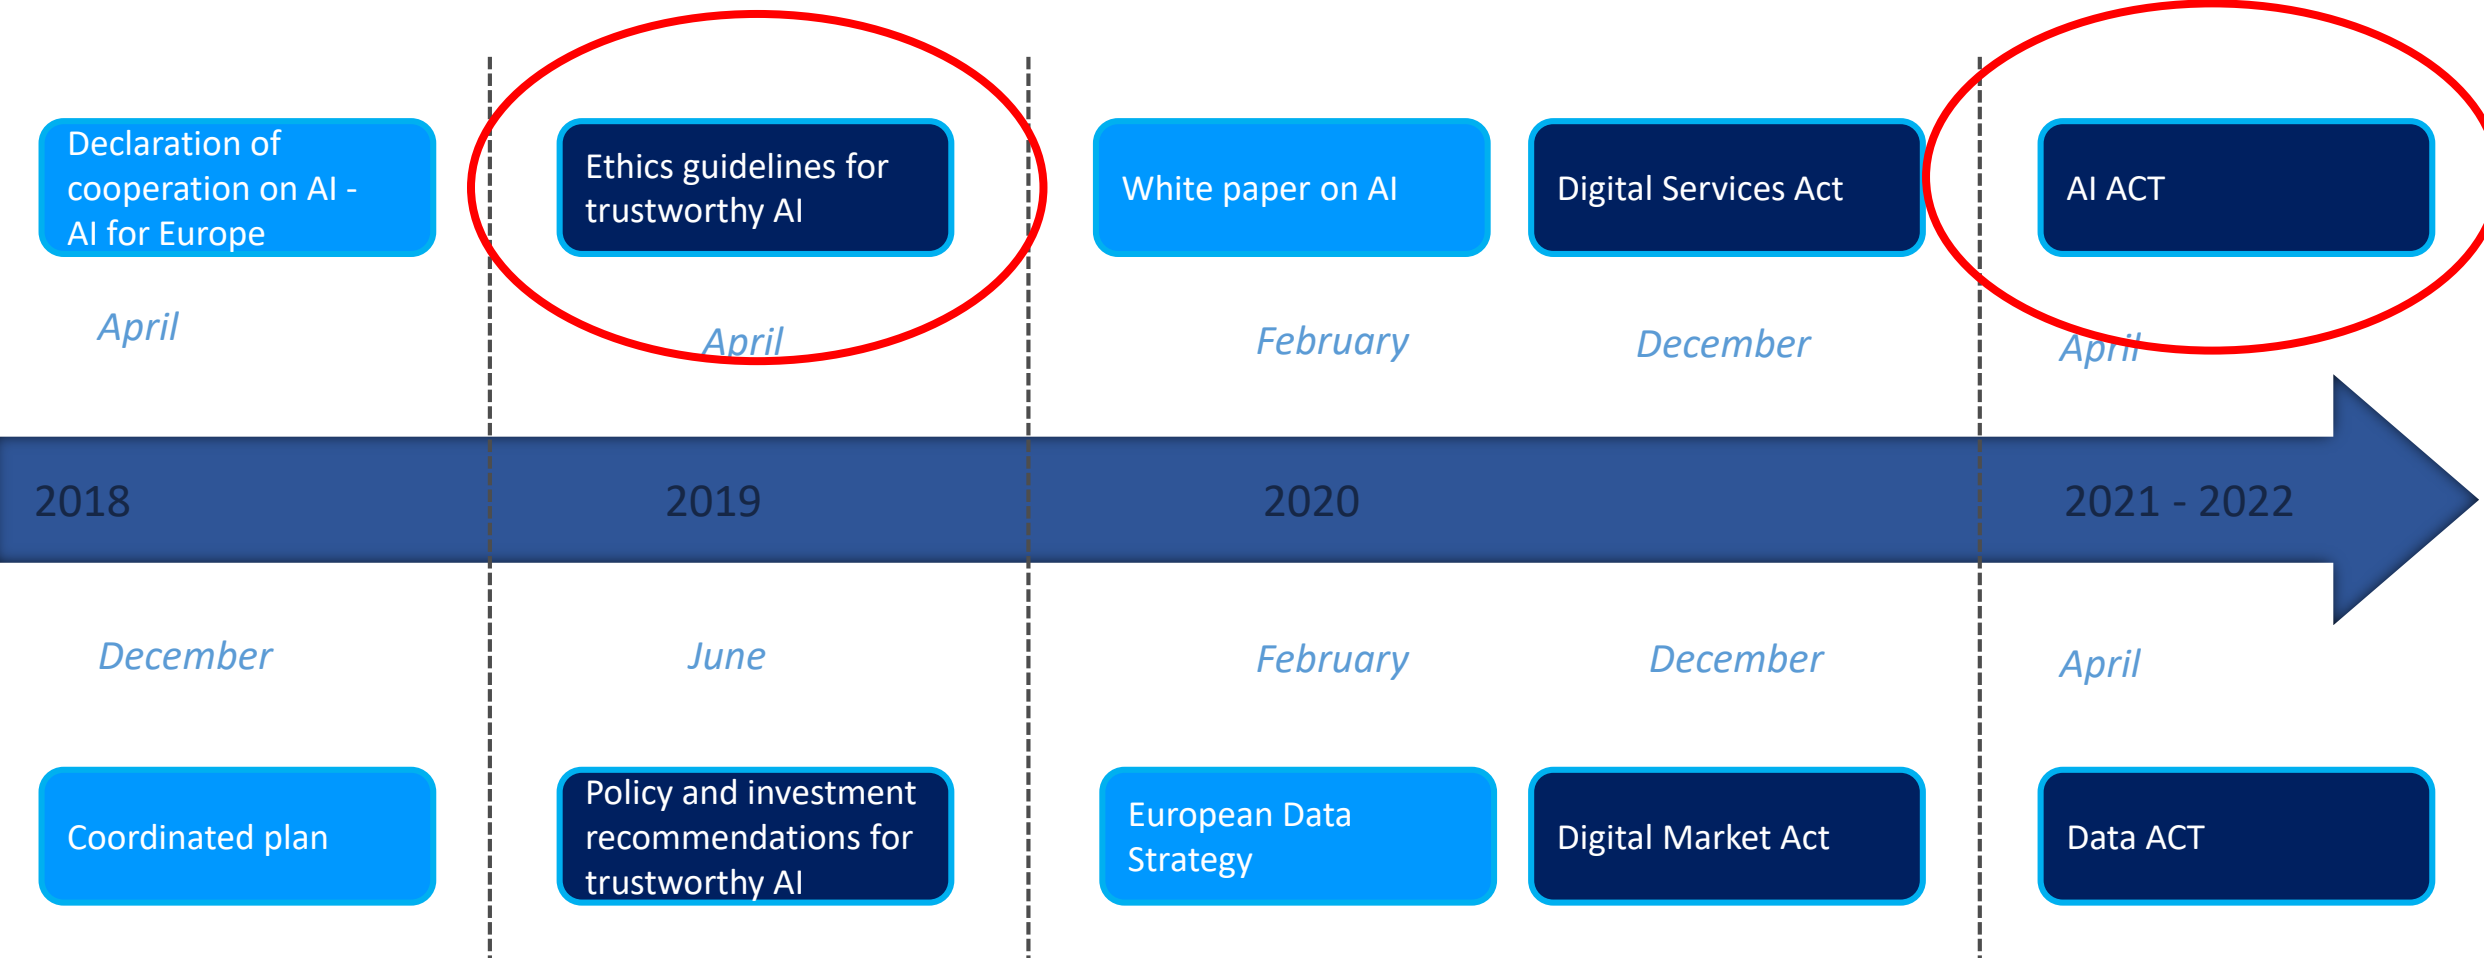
Declaration of cooperation on AI - AI for Europe

April

Ethics guidelines for trustworthy AI

April

White paper on AI

February

Digital Services Act

December

AI ACT

April

2018

2019

2020

2021 - 2022

December

Coordinated plan

June

Policy and investment recommendations for trustworthy AI

February

European Data Strategy

December

Digital Market Act

April

Data ACT